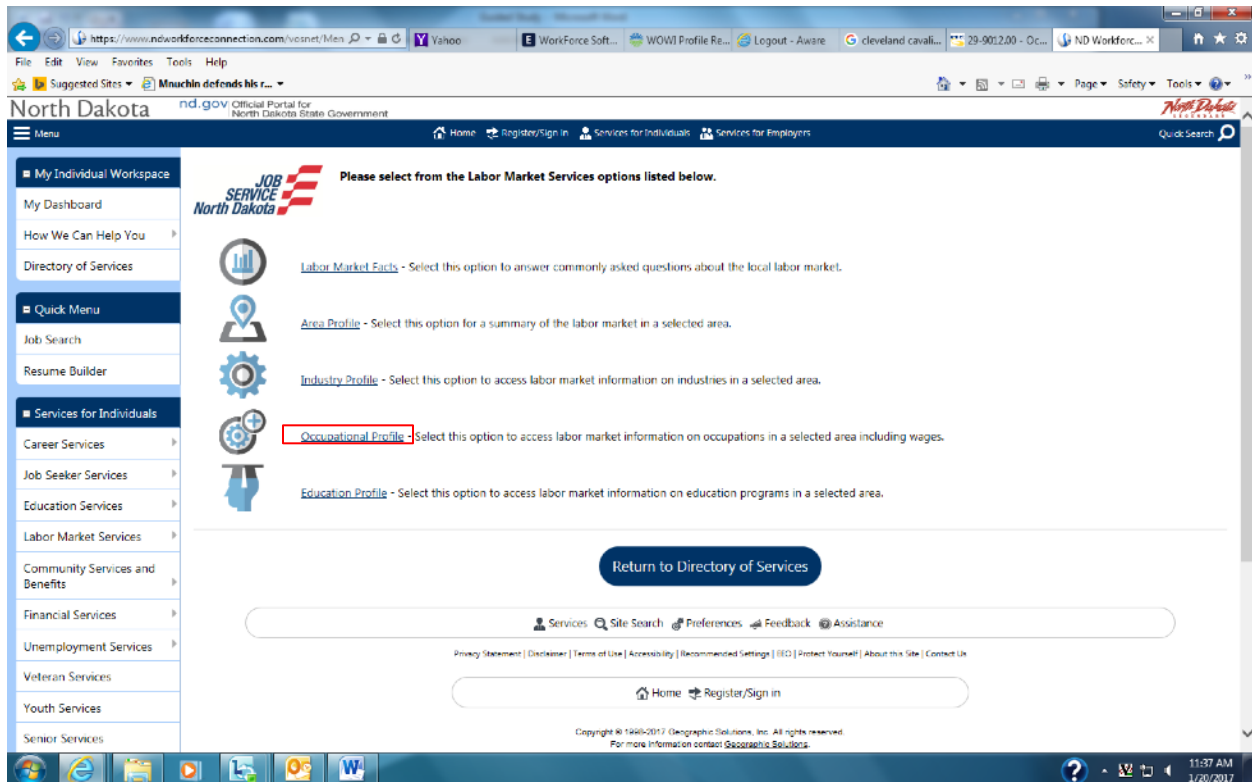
https://www.ndworkforceconnection.com/vosnet/Men
Yahoo
WorkForce Soft...
WOWI Profile Re...
Logout - Aware
cleveland cavali...
29-9012.00 - Oc...
ND Workforc...

File Edit View Favorites Tools Help
Suggested Sites
Mnuchin defends his r...
Page Safety Tools

North Dakota nd.gov Official Portal for North Dakota State Government

Menu
Home Register/Sign in Services for Individuals Services for Employers
Quick Search

My Individual Workspace
My Dashboard
How We Can Help You
Directory of Services

Quick Menu
Job Search
Resume Builder

Services for Individuals
Career Services
Job Seeker Services
Education Services
Labor Market Services
Community Services and Benefits
Financial Services
Unemployment Services
Veteran Services
Youth Services
Senior Services

JOB SERVICE North Dakota

Please select from the Labor Market Services options listed below.

Labor Market Facts - Select this option to answer commonly asked questions about the local labor market.

Area Profile - Select this option for a summary of the labor market in a selected area.

Industry Profile - Select this option to access labor market information on industries in a selected area.

Occupational Profile - Select this option to access labor market information on occupations in a selected area including wages.

Education Profile - Select this option to access labor market information on education programs in a selected area.

Return to Directory of Services

Services Site Search Preferences Feedback Assistance

Privacy Statement | Disclaimer | Terms of Use | Accessibility | Recommended Settings | EEO | Protect Yourself | About this Site | Contact Us

Home Register/Sign in

Copyright © 1998-2017 Geographic Solutions, Inc. All rights reserved.
For more information contact Geographic Solutions.

11:37 AM
1/20/2017